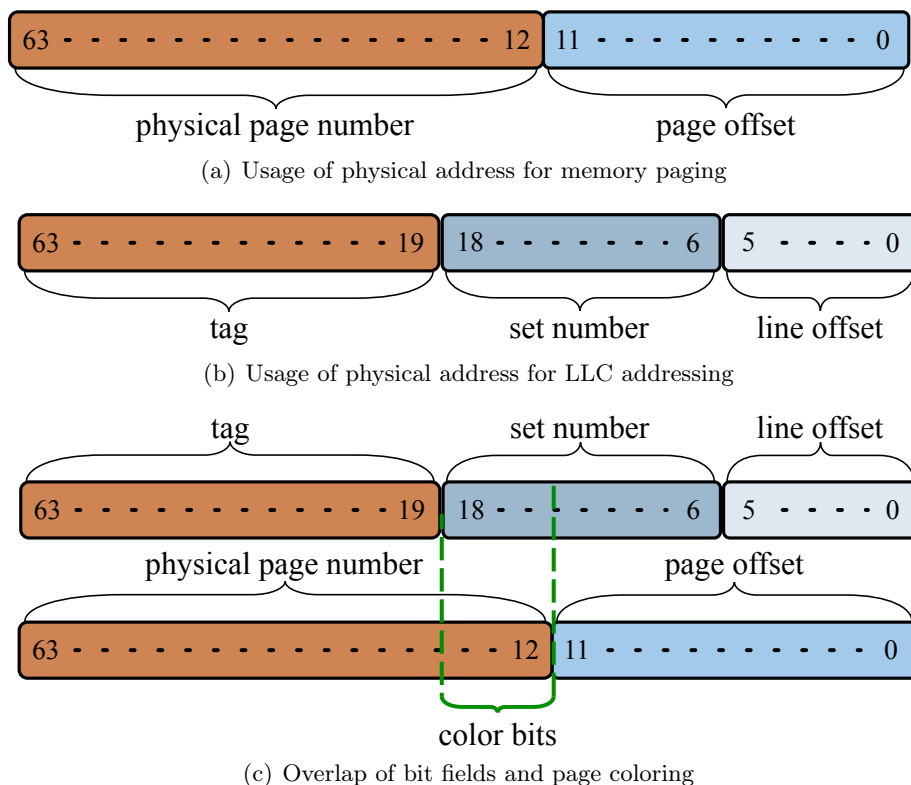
63 12 11 0

physical page number page offset

(a) Usage of physical address for memory paging

63 19 18 6 5 0

tag set number line offset

(b) Usage of physical address for LLC addressing

tag set number line offset

63 19 18 6 5 0

physical page number page offset

63 12 11 0

color bits

(c) Overlap of bit fields and page coloring